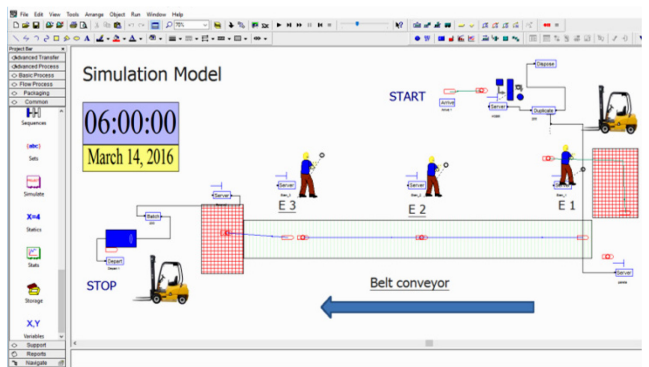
File Edit View Tools Arrange Object Run Window Help

Project Bar
Advanced Transfer
Advanced Process
Basic Process
Flow Process
Packaging
Common
Sequences
Sets
Simulate
X=4
Statics
Stats
Storage
X,Y
Variables
Support
Reports
Navigate

Simulation Model

06:00:00

March 14, 2016

START

Dispose

Arrive

Server

Duplicate

Server

Server

Server

E 3

E 2

E 1

Batch

Depart

STOP

Belt conveyor

Server